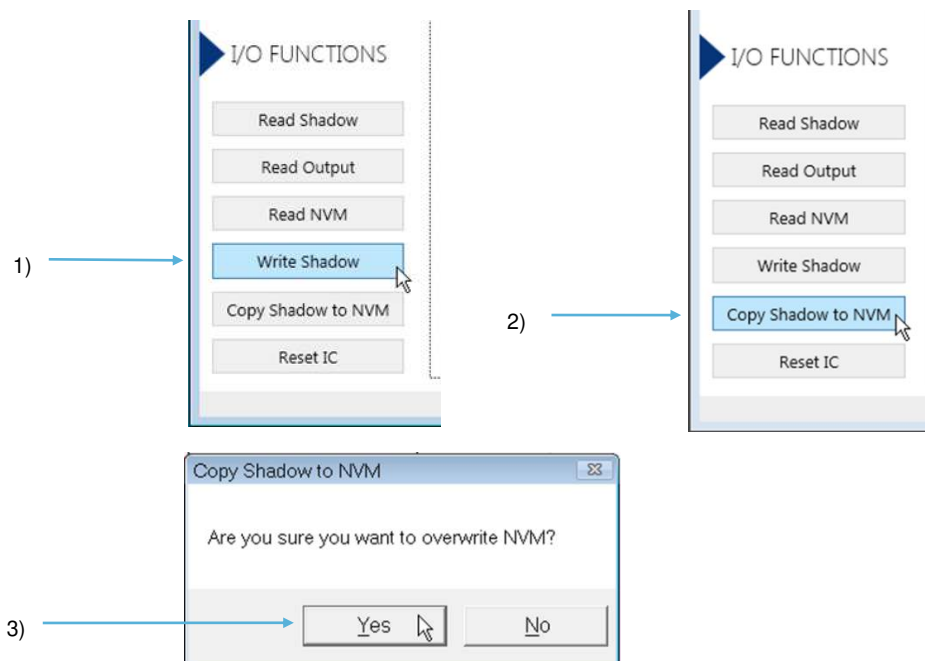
I/O FUNCTIONS

Read Shadow

Read Output

Read NVM

1)

Write Shadow

Copy Shadow to NVM

Reset IC

I/O FUNCTIONS

Read Shadow

Read Output

Read NVM

Write Shadow

2)

Copy Shadow to NVM

Reset IC

Copy Shadow to NVM

Are you sure you want to overwrite NVM?

3)

Yes

No